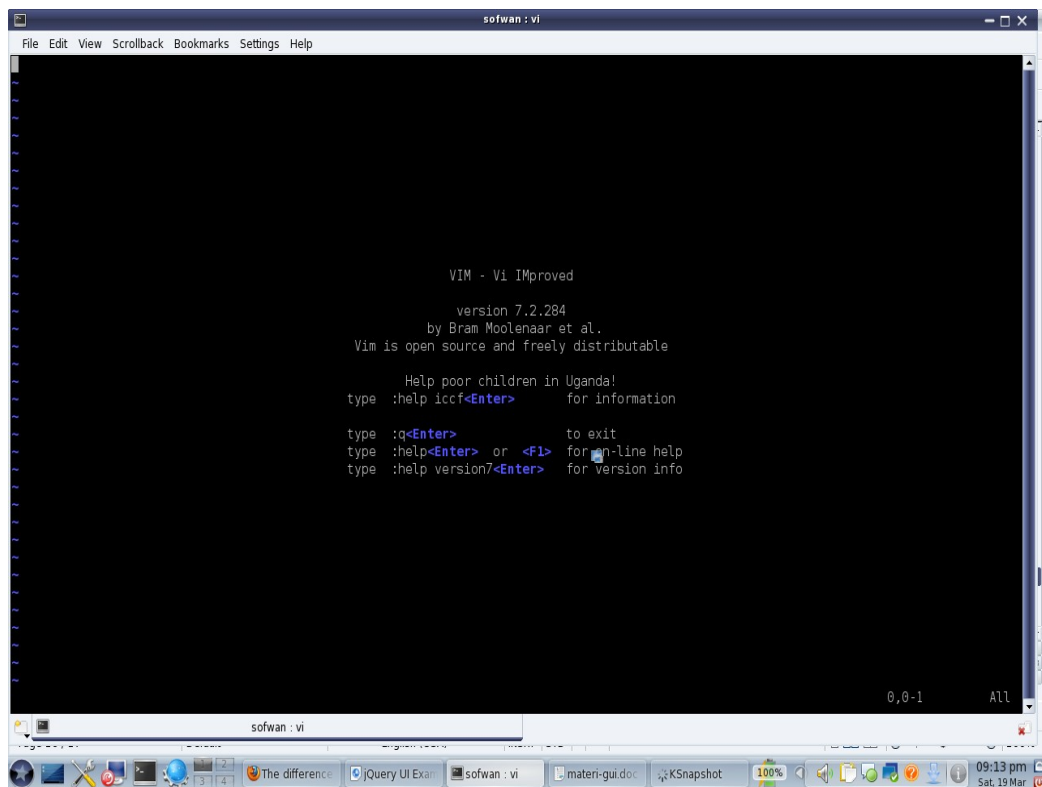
sofwan : vi

File Edit View Scrollback Bookmarks Settings Help

~
~
~
~
~
~
~
~
~
~
~
~
VIM - Vi IMproved

version 7.2.284
by Bram Moolenaar et al.
Vim is open source and freely distributable

Help poor children in Uganda!
type :help iccf<Enter> for information

type :q<Enter> to exit
type :help<Enter> or <F1> for on-line help
type :help version7<Enter> for version info

0,0-1 All

sofwan : vi

2 3 4 The difference jQuery UI Exa sofwan : vi materi-gui.doc KSnapshot 100%

09:13 pm
Sat, 19 Mar